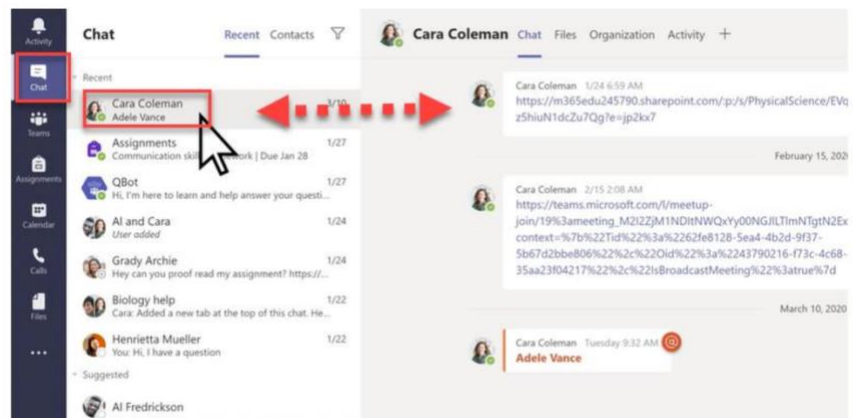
Activity

Chat

Teams

Assignments

Calendar

Calls

Files

...

Chat Recent Contacts

Recent

Cara Coleman
Adele Vance 3/10

Assignments
Communication skil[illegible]work | Due Jan 28 1/27

QBot
Hi, I'm here to learn and help answer your questi... 1/27

Al and Cara
User added 1/24

Grady Archie
Hey can you proof read my assignment? https://... 1/24

Biology help
Cara: Added a new tab at the top of this chat. He... 1/22

Henrietta Mueller
You: Hi, I have a question 1/22

Suggested

Al Fredrickson

Cara Coleman Chat Files Organization Activity +

Cara Coleman 1/24 6:59 AM
https://m365edu245790.sharepoint.com/:p:/s/PhysicalScience/EVq
z5hiuN1dcZu7Qg?e=jp2kx7

February 15, 202

Cara Coleman 2/15 2:08 AM
https://teams.microsoft.com/l/meetup-join/19%3ameeting_M2I2ZjM1NDItNWQxYy00NGJlLTlmNTgtN2Ex
context=%7b%22Tid%22%3a%2262fe8128-5ea4-4b2d-9f37-5b67d2bbe806%22%2c%22Oid%22%3a%2243790216-f73c-4c68-35aa23f04217%22%2c%22IsBroadcastMeeting%22%3atrue%7d

March 10, 2020

Cara Coleman Tuesday 9:32 AM
Adele Vance